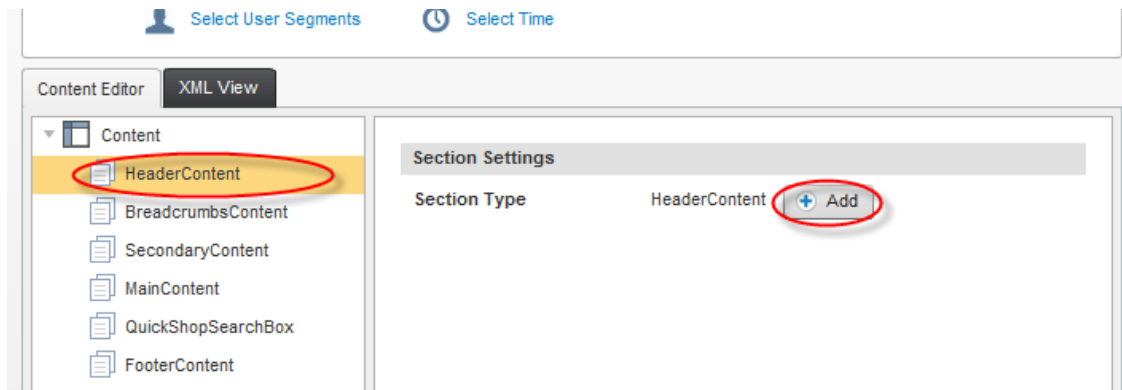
Select User Segments Select Time

Content Editor XML View

Content
HeaderContent
BreadcrumbsContent
SecondaryContent
MainContent
QuickShopSearchBox
FooterContent

Section Settings

Section Type HeaderContent Add